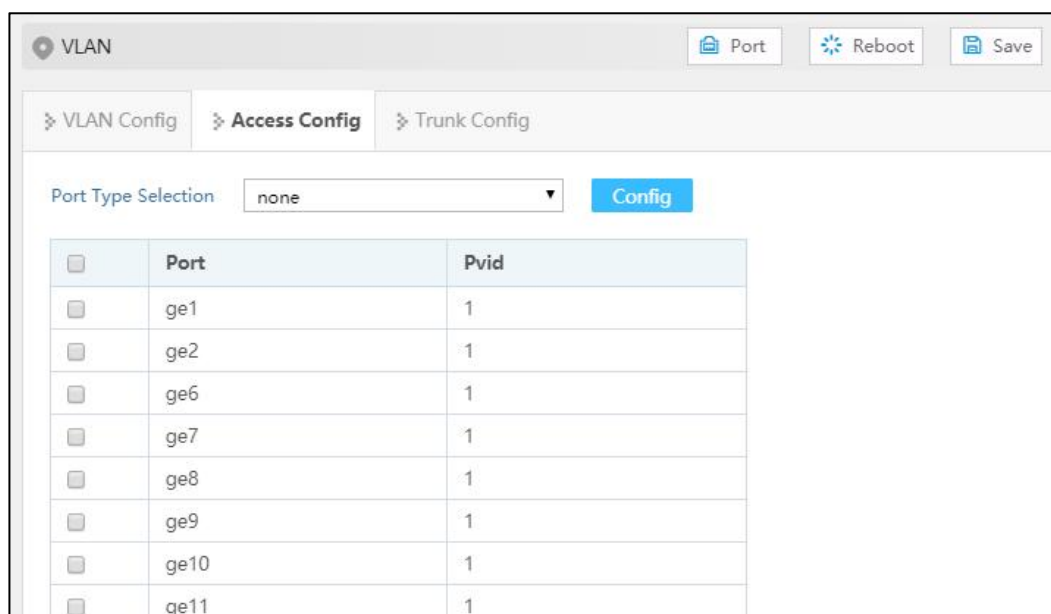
VLAN

Port Reboot Save

VLAN Config Access Config Trunk Config

Port Type Selection none Config

| | Port | Pvid |
|---|---|---|
| | ge1 | 1 |
| | ge2 | 1 |
| | ge6 | 1 |
| | ge7 | 1 |
| | ge8 | 1 |
| | ge9 | 1 |
| | ge10 | 1 |
| | ge11 | 1 |